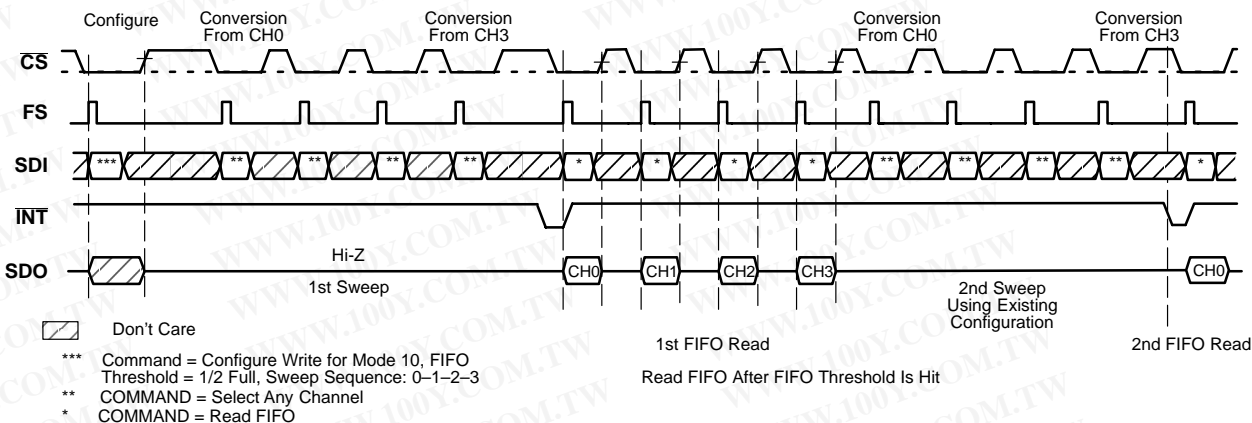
Configure
Conversion From CH0
Conversion From CH3
Conversion From CH0
Conversion From CH3

$\overline{CS}$
FS
SDI
$\overline{INT}$
SDO

***
**
**
**
**
*
*
*
*
**
**
**
**
*

Hi-Z
1st Sweep
CH0
CH1
CH2
CH3
2nd Sweep Using Existing Configuration
CH0

Don't Care

*** Command = Configure Write for Mode 10, FIFO Threshold = 1/2 Full, Sweep Sequence: 0–1–2–3
** COMMAND = Select Any Channel
* COMMAND = Read FIFO

1st FIFO Read
Read FIFO After FIFO Threshold Is Hit
2nd FIFO Read

WWW.100Y.COM.TW